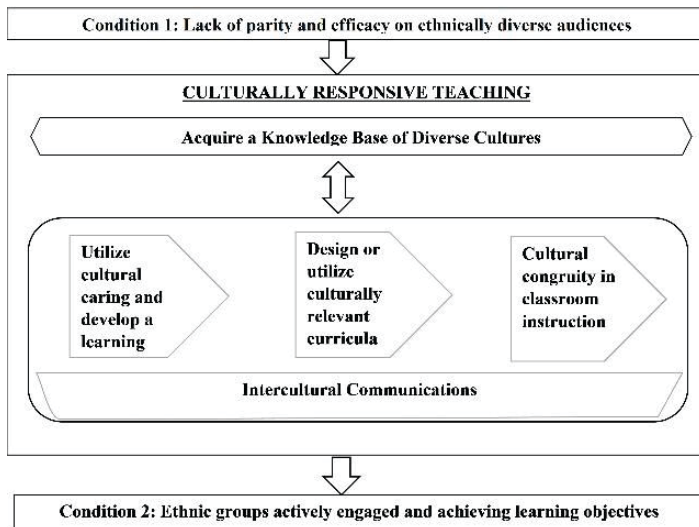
Condition 1: Lack of parity and efficacy on ethnically diverse audiences

CULTURALLY RESPONSIVE TEACHING

Acquire a Knowledge Base of Diverse Cultures

Utilize cultural caring and develop a learning

Design or utilize culturally relevant curricula

Cultural congruity in classroom instruction

Intercultural Communications

Condition 2: Ethnic groups actively engaged and achieving learning objectives